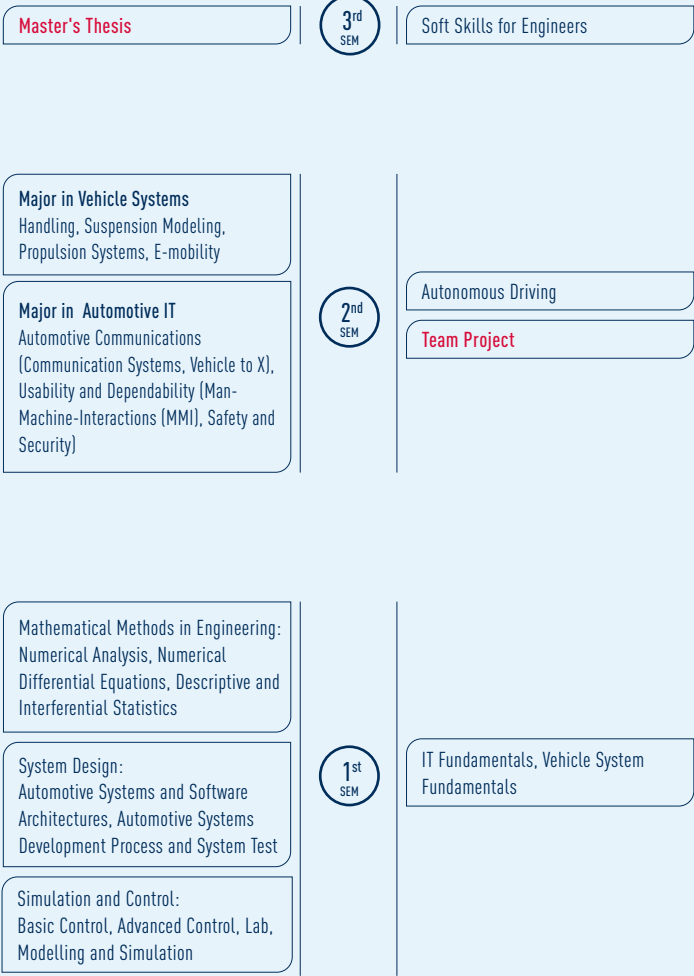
Master's Thesis

3rd SEM

Soft Skills for Engineers

Major in Vehicle Systems
Handling, Suspension Modeling, Propulsion Systems, E-mobility

Major in Automotive IT
Automotive Communications (Communication Systems, Vehicle to X), Usability and Dependability (Man-Machine-Interactions (MMI), Safety and Security)

2nd SEM

Autonomous Driving

Team Project

Mathematical Methods in Engineering: Numerical Analysis, Numerical Differential Equations, Descriptive and Interferential Statistics

System Design:
Automotive Systems and Software Architectures, Automotive Systems Development Process and System Test

Simulation and Control:
Basic Control, Advanced Control, Lab, Modelling and Simulation

1st SEM

IT Fundamentals, Vehicle System Fundamentals